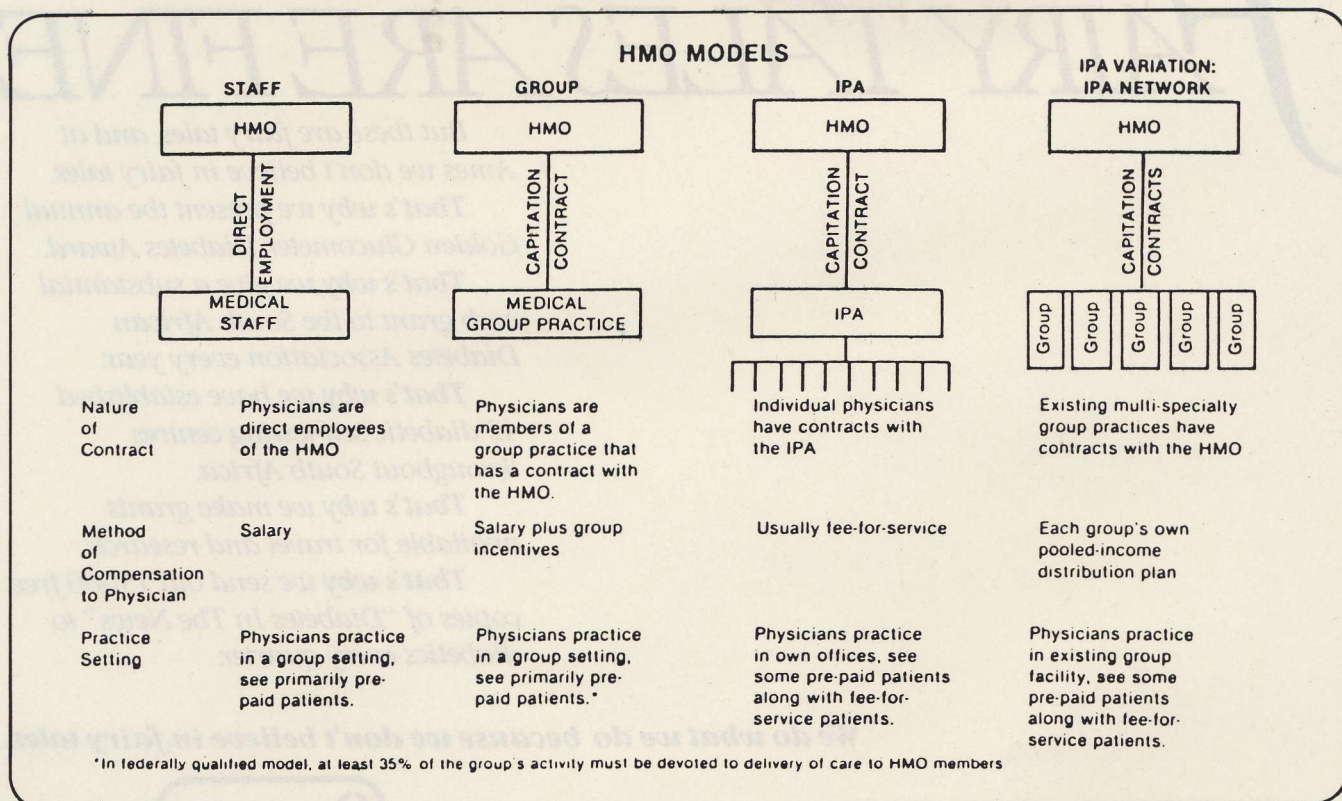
HMO MODELS

STAFF

HMO

DIRECT EMPLOYMENT

MEDICAL STAFF

GROUP

HMO

CAPITATION CONTRACT

MEDICAL GROUP PRACTICE

IPA

HMO

CAPITATION CONTRACT

IPA

IPA VARIATION: IPA NETWORK

HMO

CAPITATION CONTRACTS

Group Group Group Group Group

| | STAFF | GROUP | IPA | IPA NETWORK |
|---|---|---|---|---|
| Nature of Contract | Physicians are direct employees of the HMO | Physicians are members of a group practice that has a contract with the HMO. | Individual physicians have contracts with the IPA | Existing multi-specialty group practices have contracts with the HMO |
| Method of Compensation to Physician | Salary | Salary plus group incentives | Usually fee-for-service | Each group's own pooled-income distribution plan |
| Practice Setting | Physicians practice in a group setting, see primarily pre-paid patients. | Physicians practice in a group setting, see primarily pre-paid patients.* | Physicians practice in own offices, see some pre-paid patients along with fee-for-service patients. | Physicians practice in existing group facility, see some pre-paid patients along with fee-for-service patients. |

*In federally qualified model, at least 35% of the group's activity must be devoted to delivery of care to HMO members

FAIRY TALES ARE FINE

But these are fairy tales and at times we don't believe in fairy tales.
That's why we present the annual Golden Giuconde Diabetes Award.
That's why we make a substantial grant to the South African Diabetes Association every year.
That's why we have established diabetic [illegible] centres throughout South Africa.
That's why we make grants available for travel and research.
That's why we send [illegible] free copies of "Diabetes in The News" to diabetics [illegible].

We do what we do because we don't believe in fairy tales